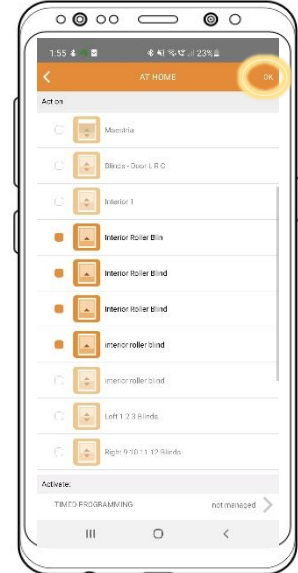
1:55 23%

AT HOME

OK

Act on

Mamitria

Blinds - Door L R C

Interior 1

Interior Roller Blin

Interior Roller Blind

Interior Roller Blind

interior roller blind

interior roller blind

Left 1 2 3 Blinds

Right 9 10 11 12 Blinds

Activate:

TIMED PROGRAMMING

not managed